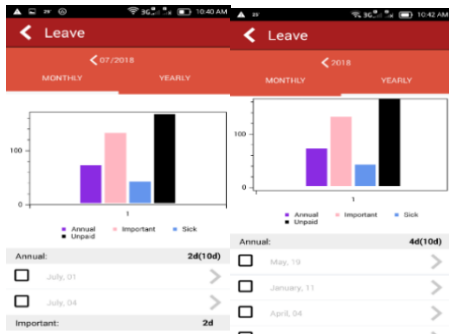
10:40 AM

Leave

07/2018

MONTHLY

YEARLY

100

0

1

Annual
Important
Sick
Unpaid

Annual:
2d(10d)

July, 01

July, 04

Important:
2d

10:42 AM

Leave

2018

MONTHLY

YEARLY

100

0

1

Annual
Important
Sick
Unpaid

Annual:
4d(10d)

May, 19

January, 11

April, 04